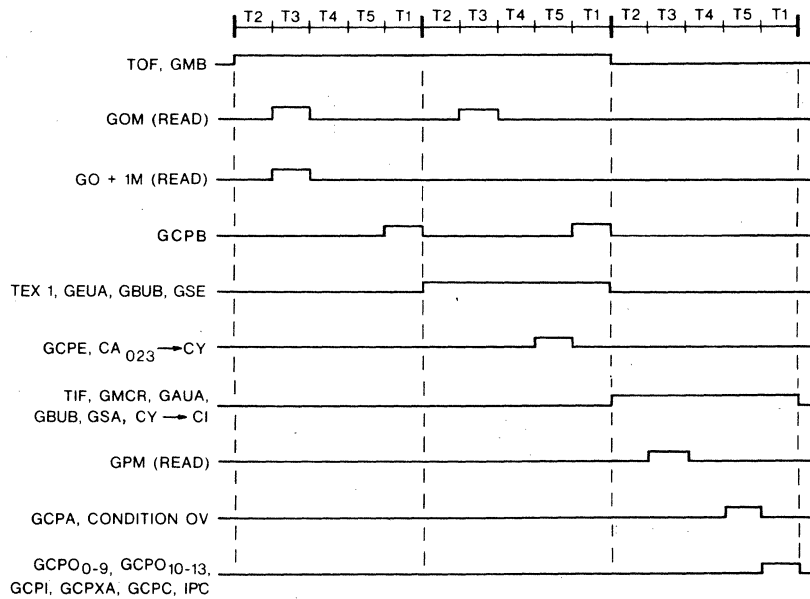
T2 T3 T4 T5 T1 T2 T3 T4 T5 T1 T2 T3 T4 T5 T1

TOF, GMB

GOM (READ)

GO + 1M (READ)

GCPB

TEX 1, GEUA, GBUB, GSE

GCPE, CA $_{023}$ → CY

TIF, GMCR, GAUA, GBUB, GSA, CY → CI

GPM (READ)

GCPA, CONDITION OV

GCPO$_{0-9}$, GCPO$_{10-13}$, GCPI, GCPXA, GCPC, IPC